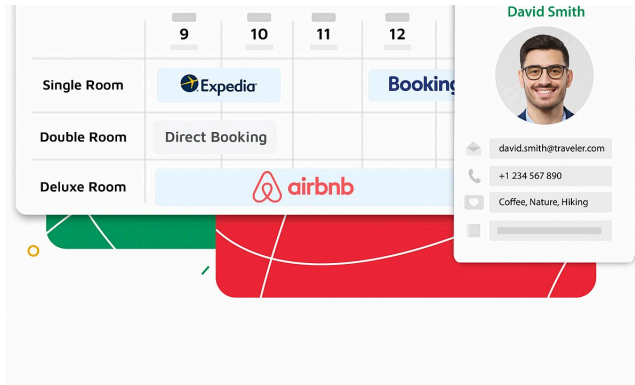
9 10 11 12

| | 9 | 10 | 11 | 12 |
|---|---|---|---|---|
| Single Room | Expedia | | | Booking |
| Double Room | Direct Booking | | | |
| Deluxe Room | airbnb | | | |

David Smith

david.smith@traveler.com

+1 234 567 890

Coffee, Nature, Hiking